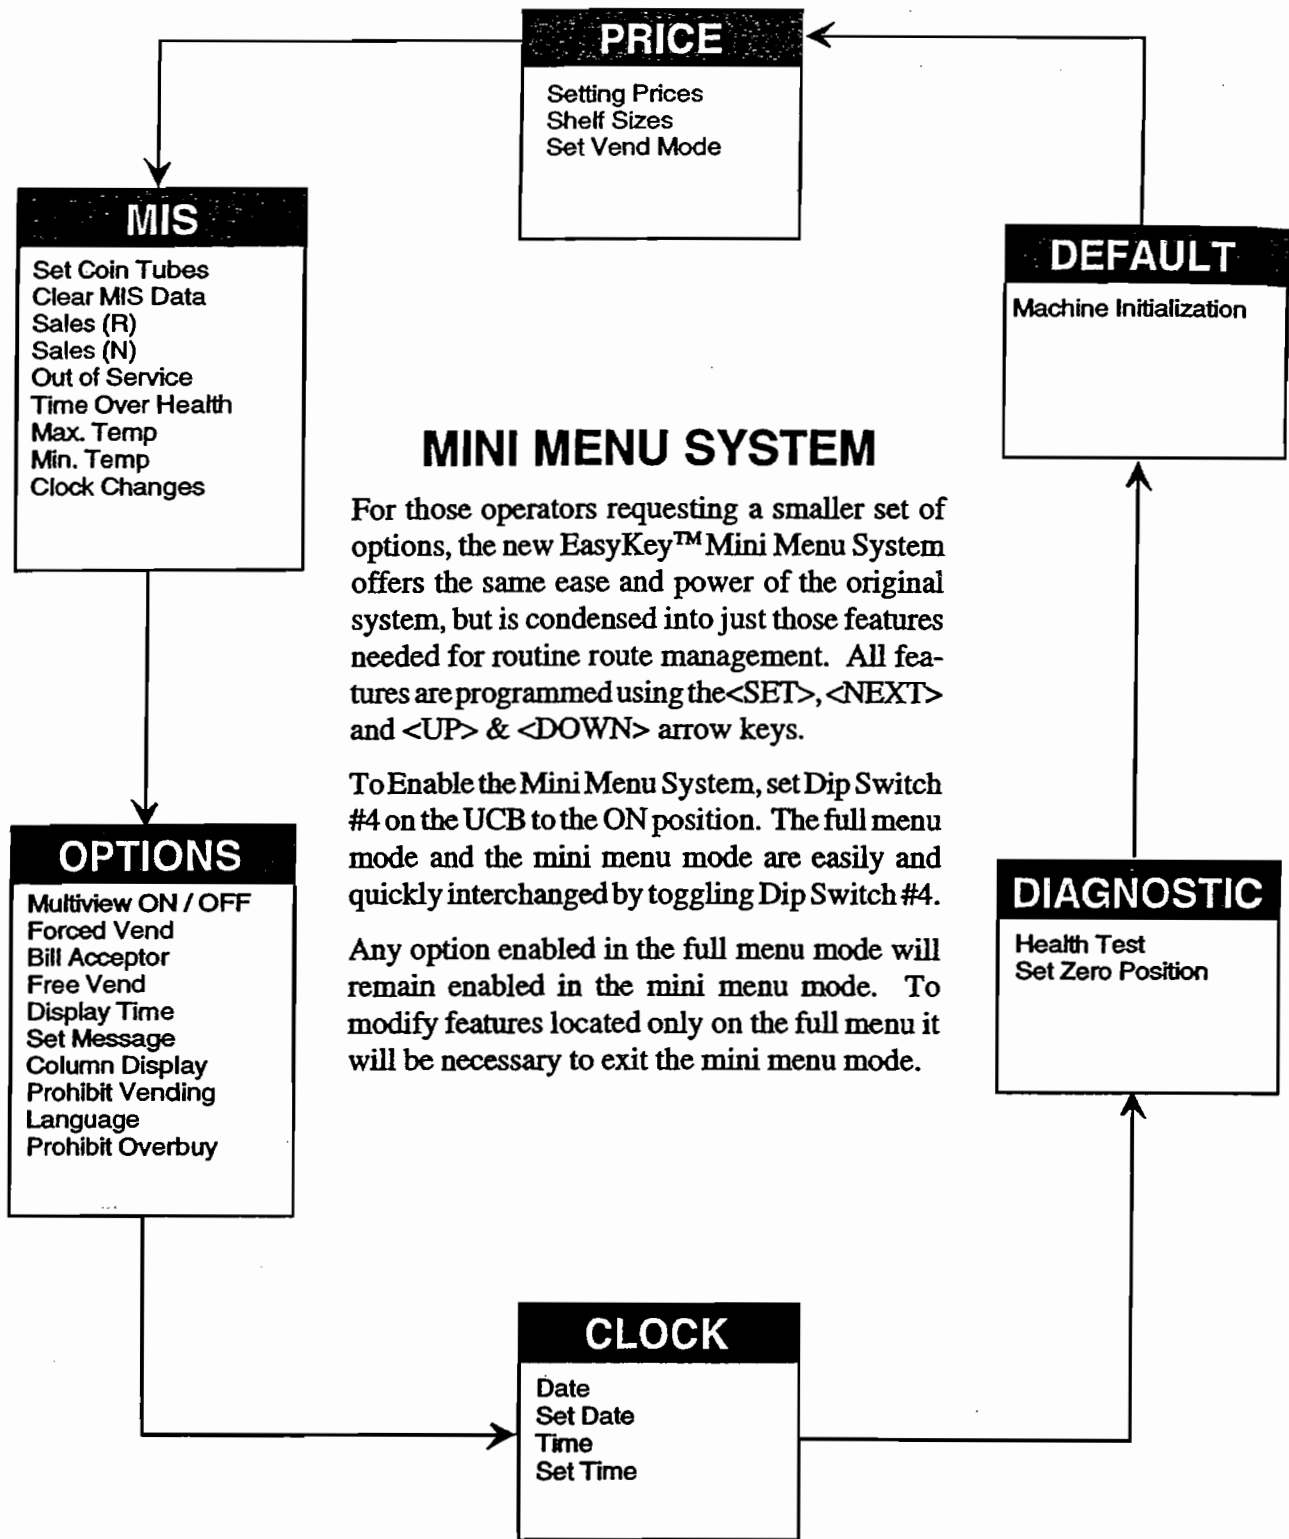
PRICE

Setting Prices
Shelf Sizes
Set Vend Mode

MIS

Set Coin Tubes
Clear MIS Data
Sales (R)
Sales (N)
Out of Service
Time Over Health
Max. Temp
Min. Temp
Clock Changes

DEFAULT

Machine Initialization

MINI MENU SYSTEM

For those operators requesting a smaller set of options, the new EasyKey™ Mini Menu System offers the same ease and power of the original system, but is condensed into just those features needed for routine route management. All features are programmed using the <SET>, <NEXT> and <UP> & <DOWN> arrow keys.

To Enable the Mini Menu System, set Dip Switch #4 on the UCB to the ON position. The full menu mode and the mini menu mode are easily and quickly interchanged by toggling Dip Switch #4.

Any option enabled in the full menu mode will remain enabled in the mini menu mode. To modify features located only on the full menu it will be necessary to exit the mini menu mode.

OPTIONS

Multiview ON / OFF
Forced Vend
Bill Acceptor
Free Vend
Display Time
Set Message
Column Display
Prohibit Vending
Language
Prohibit Overbuy

DIAGNOSTIC

Health Test
Set Zero Position

CLOCK

Date
Set Date
Time
Set Time